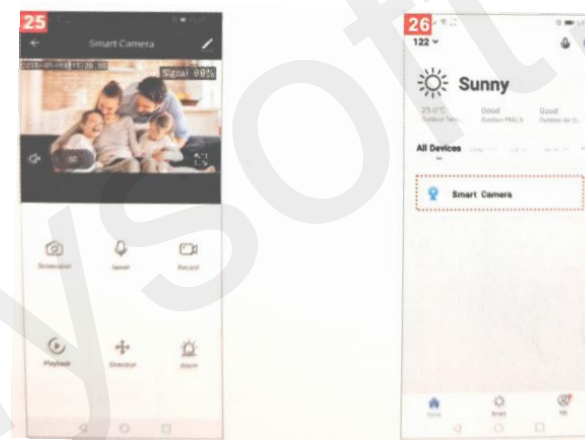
25

Smart Camera

2018-05-08 11:20:50

Signal 99%

SD

Screenshot

Speak

Record

Playback

Direction

Alarm

26

122

Sunny

25.0°C
Outdoor Tem...

Good
Outdoor PM2.5

Good
Outdoor Air Q...

All Devices

Smart Camera

Home

Smart

Me

wysoft